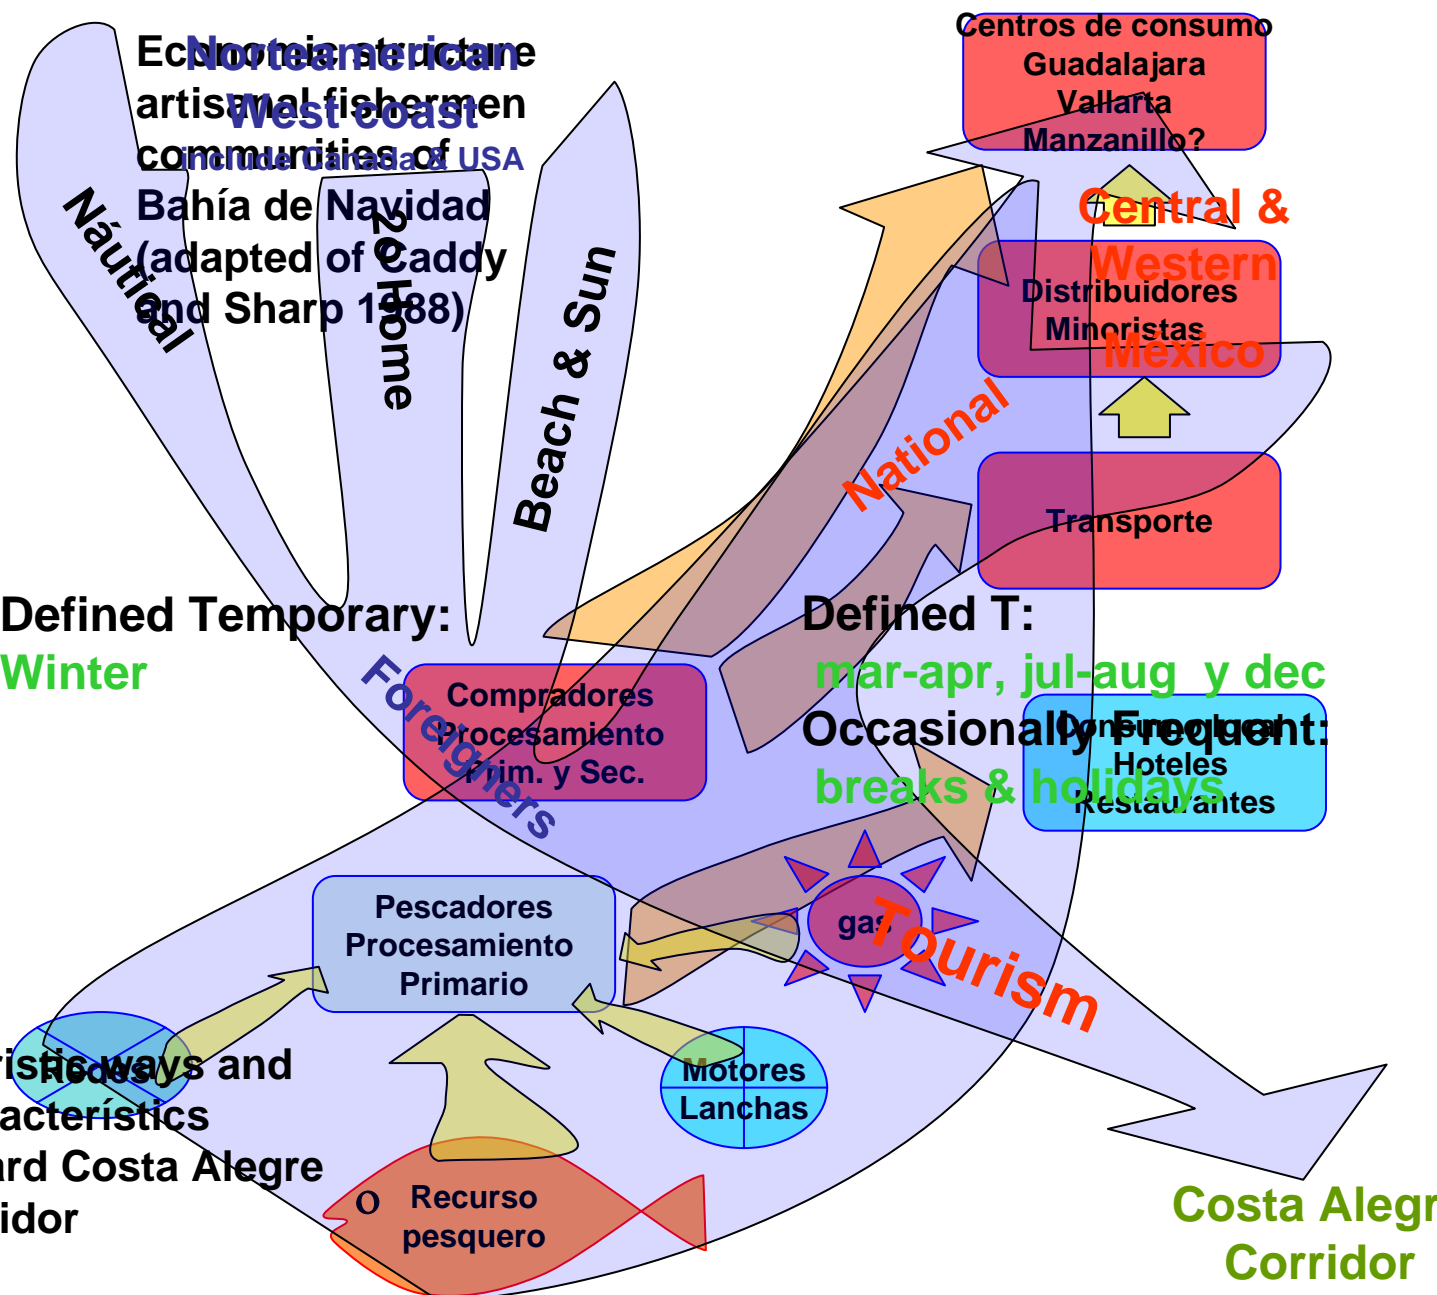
Economic structure artisanal fishermen communities of Bahía de Navidad (adapted of Caddy and Sharp 1988)

Norteamerican West coast
include Canada & USA

Náutical

2o Home

Beach & Sun

Centros de consumo
Guadalajara
Vallarta
Manzanillo?

Central & Western Mexico

Distribuidores
Minoristas

National

Transporte

Defined Temporary:
Winter

Foreigners

Compradores
Procesamiento
Prim. y Sec.

Defined T:
mar-apr, jul-aug y dec
Occasionally Frequent:
breaks & holidays

Consumidores
Hoteles
Restaurantes

gas

Tourism

Pescadores
Procesamiento
Primario

Redes

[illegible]ristic ways and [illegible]acterísticas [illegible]ard Costa Alegre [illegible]idor

Motores
Lanchas

Recurso
pesquero

Costa Alegr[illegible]
Corridor